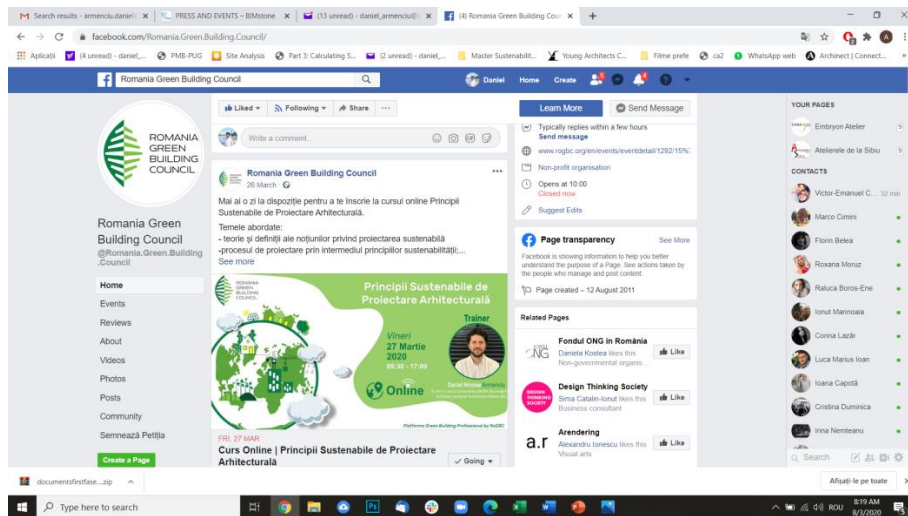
M Search results - armenciu.daniel | PRESS AND EVENTS – BIMstone | (13 unread) - daniel_armenciu@ | (4) Romania Green Building Coun

facebook.com/Romania.Green.Building.Council/

Aplicații (4 unread) - daniel_... PMB-PUG Site Analysis Part 3: Calculating S... (2 unread) - daniel_... Master Sustenabilit... Young Architects C... Filme prefe ca2 WhatsApp web Archinect | Connect...

Romania Green Building Council

Daniel Home Create

ROMANIA GREEN BUILDING COUNCIL

Romania Green Building Council
@Romania.Green.Building.Council

Home
Events
Reviews
About
Videos
Photos
Posts
Community
Semnează Petiția

Create a Page

Liked Following Share ···

Write a comment...

Romania Green Building Council
26 March

Mai ai o zi la dispoziție pentru a te înscrie la cursul online Principii Sustenabile de Proiectare Arhitecturală.

Temele abordate:
- teorie și definiții ale noțiunilor privind proiectarea sustenabilă
-procesul de proiectare prin intermediul principiilor sustenabilității;...
See more

ROMANIA GREEN BUILDING COUNCIL

Principii Sustenabile de Proiectare Arhitecturală

Trainer

Vineri
27 Martie
2020
09:30 - 17:00

Online

Daniel Nicolae Armenciu

Platforma Green Building Professional by RoGBC

FRI, 27 MAR
Curs Online | Principii Sustenabile de Proiectare Arhitecturală

Going

Learn More
Send Message

Typically replies within a few hours
Send message
www.rogbc.org/en/events/eventdetail/1292/15%
Non-profit organisation
Opens at 10:00
Closed now
Suggest Edits

Page transparency
See More
Facebook is showing information to help you better understand the purpose of a Page. See actions taken by the people who manage and post content.
Page created – 12 August 2011

Related Pages

Fondul ONG în România
Daniela Kostea likes this
Non-governmental organis...
Like

Design Thinking Society
Sima Catalin-Ionut likes this
Business consultant
Like

Arendering
Alexandru Ionescu likes this
Visual arts
Like

YOUR PAGES
Embryon Atelier
Atelierele de la Sibiu

CONTACTS
Victor-Emanuel C... 32 min
Marco Cimini
Florin Belea
Roxana Moruz
Raluca Boros-Ene
Ionut Marinoaia
Corina Lazăr
Luca Marius Ioan
Ioana Capotă
Cristina Duminica
Irina Nemteanu

Search

documentsfirstfase....zip

Afișați-le pe toate

Type here to search

8:19 AM
8/3/2020
ROU